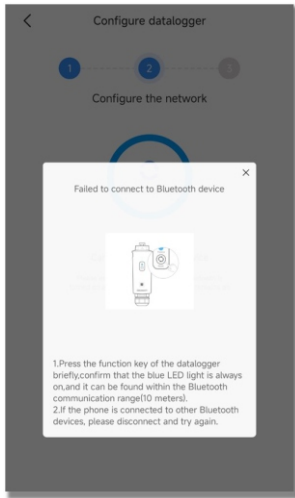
Configure datalogger

1

2

3

Configure the network

Failed to connect to Bluetooth device

1.Press the function key of the datalogger briefly,confirm that the blue LED light is always on,and it can be found within the Bluetooth communication range(10 meters).
2.If the phone is connected to other Bluetooth devices, please disconnect and try again.